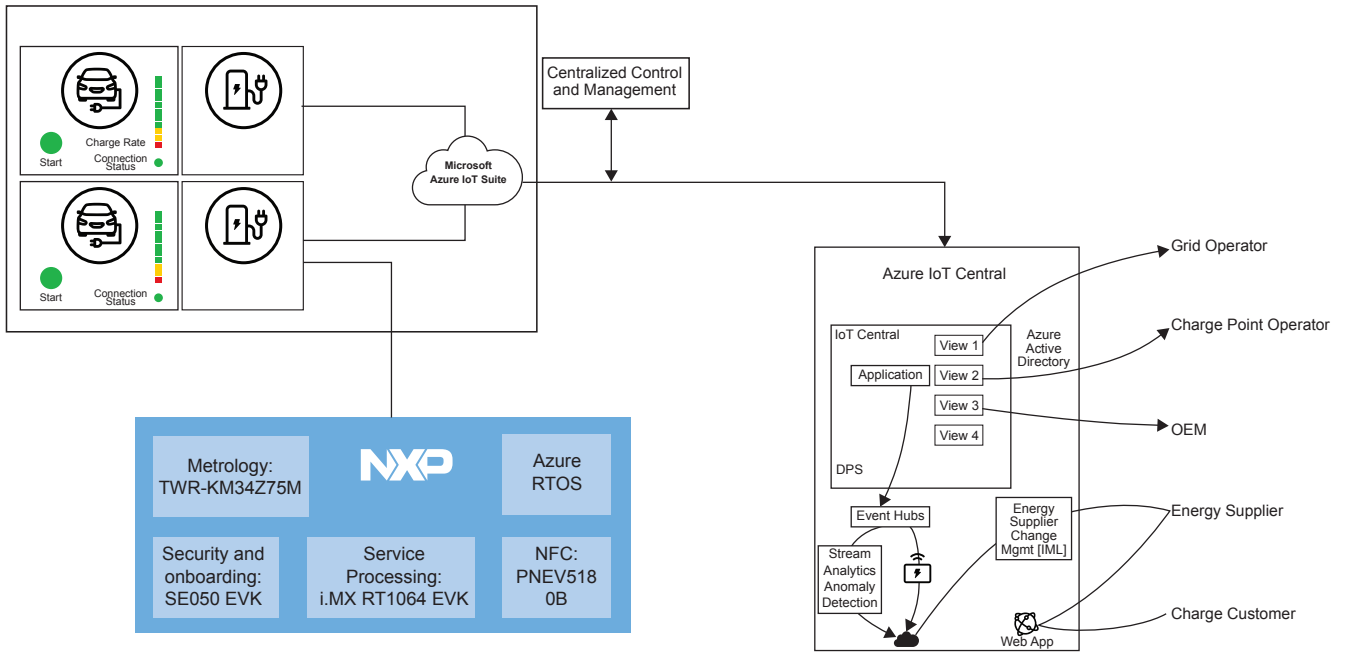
Start

Charge Rate

Connection Status

Start

Connection Status

Microsoft Azure IoT Suite

Centralized Control and Management

Azure IoT Central

IoT Central

View 1

View 2

View 3

View 4

Application

DPS

Azure Active Directory

Event Hubs

Stream Analytics Anomaly Detection

Energy Supplier Change Mgmt [IML]

Web App

Grid Operator

Charge Point Operator

OEM

Energy Supplier

Charge Customer

Metrology: TWR-KM34Z75M

NXP

Azure RTOS

Security and onboarding: SE050 EVK

Service Processing: i.MX RT1064 EVK

NFC: PNEV518 0B